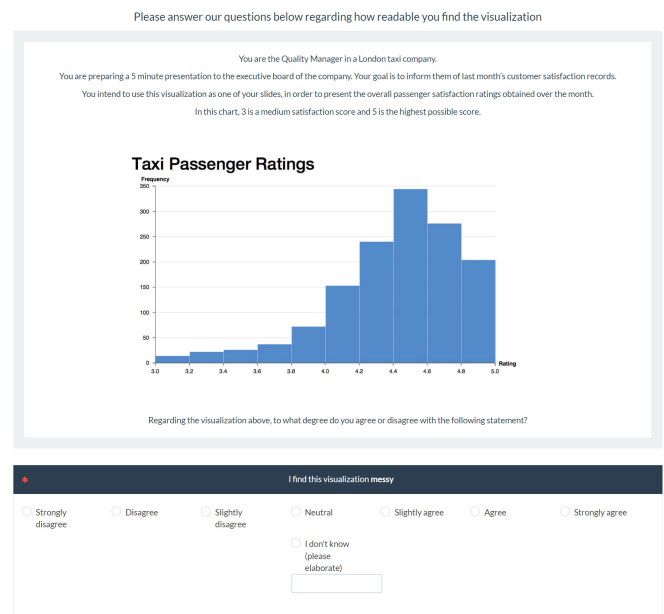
Please answer our questions below regarding how readable you find the visualization

You are the Quality Manager in a London taxi company.

You are preparing a 5 minute presentation to the executive board of the company. Your goal is to inform them of last month's customer satisfaction records.

You intend to use this visualization as one of your slides, in order to present the overall passenger satisfaction ratings obtained over the month.

In this chart, 3 is a medium satisfaction score and 5 is the highest possible score.

Taxi Passenger Ratings

Frequency

350
300
250
200
150
100
50
0

3.0 3.2 3.4 3.6 3.8 4.0 4.2 4.4 4.6 4.8 5.0

Rating

Regarding the visualization above, to what degree do you agree or disagree with the following statement?

*

I find this visualization **messy**

Strongly disagree

Disagree

Slightly disagree

Neutral

Slightly agree

Agree

Strongly agree

I don't know (please elaborate)